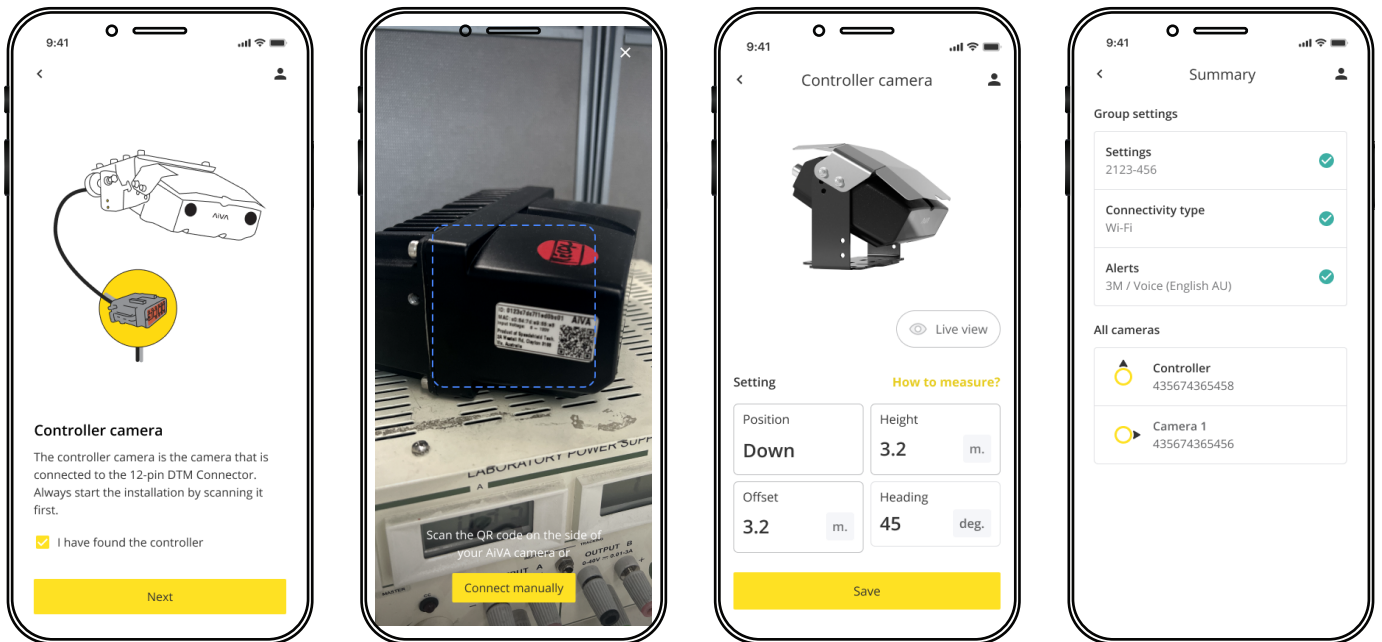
9:41

Controller camera

The controller camera is the camera that is connected to the 12-pin DTM Connector. Always start the installation by scanning it first.

I have found the controller

Next

AIVA

LABORATORY POWER SUPP

Scan the QR code on the side of your AiVA camera or

Connect manually

9:41

Controller camera

Live view

Setting

How to measure?

| Position | Height |
|---|---|
| Down | 3.2 m. |
| Offset | Heading |
| 3.2 m. | 45 deg. |

Save

9:41

Summary

Group settings

Settings
2123-456

Connectivity type
Wi-Fi

Alerts
3M / Voice (English AU)

All cameras

Controller
435674365458

Camera 1
435674365456